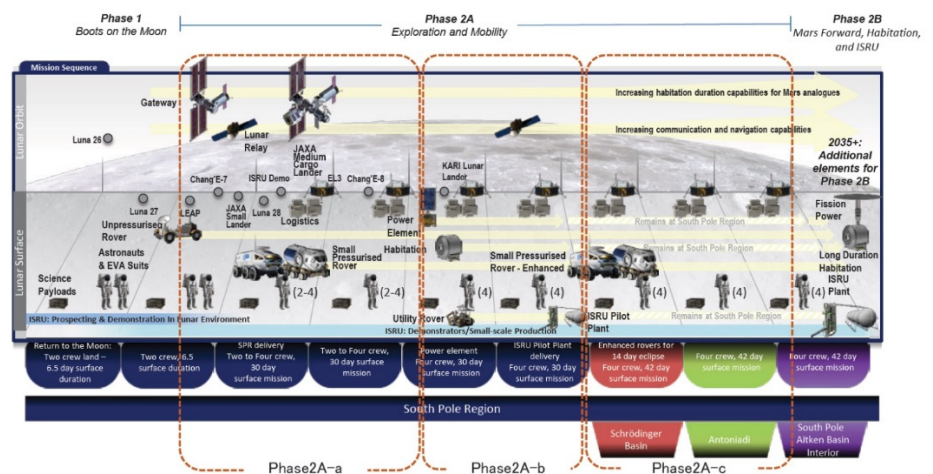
Phase 1
Boots on the Moon

Phase 2A
Exploration and Mobility

Phase 2B
Mars Forward, Habitation, and ISRU

Mission Sequence

Lunar Orbit

Gateway

Lunar Relay

Luna 26

JAXA Medium Cargo Lander

Increasing habitation duration capabilities for Mars analogues

Increasing communication and navigation capabilities

2035+: Additional elements for Phase 2B

Lunar Surface

Chang'E-7

ISRU Demo

EL3

Chang'E-8

KARI Lunar Lander

Luna 27

LEAP

JAXA Small Lander

Luna 28

Logistics

Power Element

Habitation

Fission Power

Unpressurised Rover

Remains at South Pole Region

Remains at South Pole Region

Astronauts & EVA Suits

Small Pressurised Rover

Small Pressurised Rover - Enhanced

Long Duration Habitation

Science Payloads

(2-4)

(2-4)

(4)

(4)

(4)

(4)

ISRU Plant

Utility Rover

ISRU Pilot Plant

Remains at South Pole Region

ISRU: Prospecting & Demonstration in Lunar Environment

ISRU: Demonstrators/Small-scale Production

Return to the Moon: Two crew land – 6.5 day surface duration

Two crew, 6.5 surface duration

SPR delivery Two to Four crew, 30 day surface mission

Two to Four crew, 30 day surface mission

Power element Four crew, 30 day surface mission

ISRU Pilot Plant delivery Four crew, 30 day surface mission

Enhanced rovers for 14 day eclipse Four crew, 42 day surface mission

Four crew, 42 day surface mission

Four crew, 42 day surface mission

South Pole Region

Schrödinger Basin

Antoniadi

South Pole Aitken Basin Interior

Phase2A-a

Phase2A-b

Phase2A-c